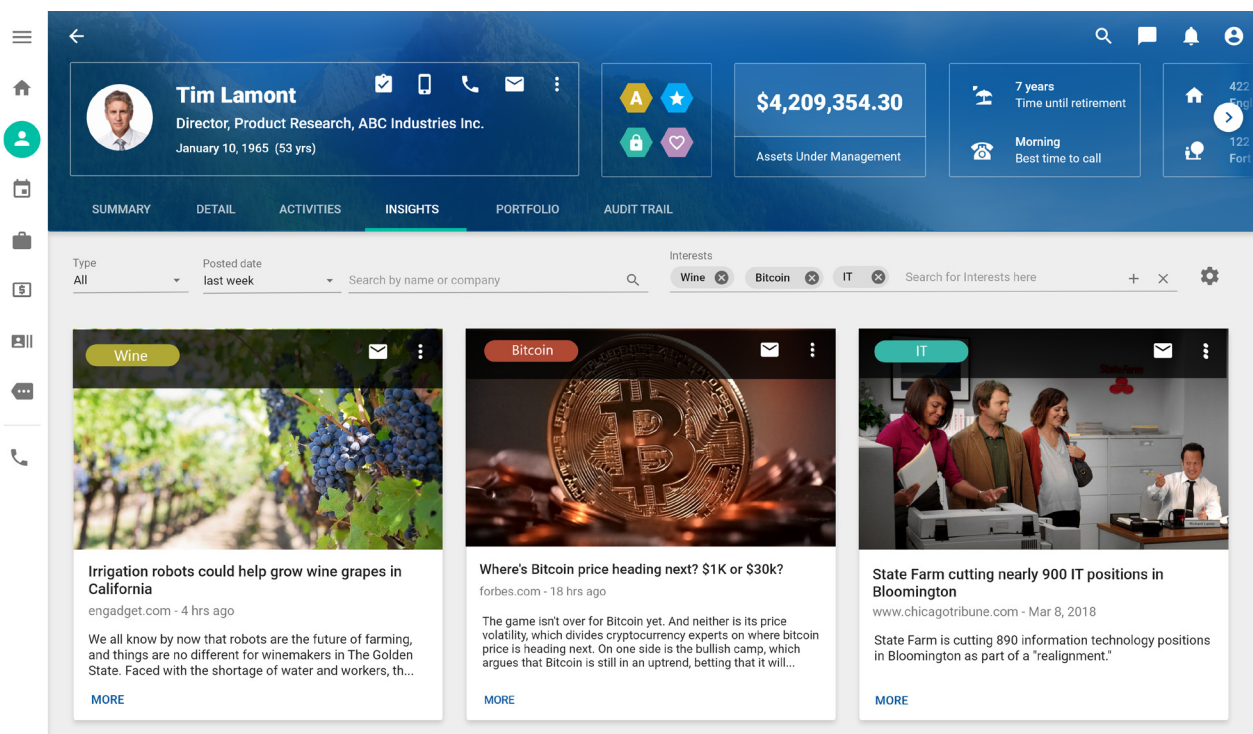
Tim Lamont
Director, Product Research, ABC Industries Inc.
January 10, 1965 (53 yrs)

A

$4,209,354.30
Assets Under Management

7 years
Time until retirement

Morning
Best time to call

422
Eng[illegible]
122
Fort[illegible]

SUMMARY DETAIL ACTIVITIES INSIGHTS PORTFOLIO AUDIT TRAIL

Type
All

Posted date
last week

Search by name or company

Interests
Wine Bitcoin IT
Search for Interests here

Wine

Irrigation robots could help grow wine grapes in California
engadget.com - 4 hrs ago
We all know by now that robots are the future of farming, and things are no different for winemakers in The Golden State. Faced with the shortage of water and workers, th...
MORE

Bitcoin

Where's Bitcoin price heading next? $1K or $30k?
forbes.com - 18 hrs ago
The game isn't over for Bitcoin yet. And neither is its price volatility, which divides cryptocurrency experts on where bitcoin price is heading next. On one side is the bullish camp, which argues that Bitcoin is still in an uptrend, betting that it will...
MORE

IT

State Farm cutting nearly 900 IT positions in Bloomington
www.chicagotribune.com - Mar 8, 2018
State Farm is cutting 890 information technology positions in Bloomington as part of a "realignment."
MORE